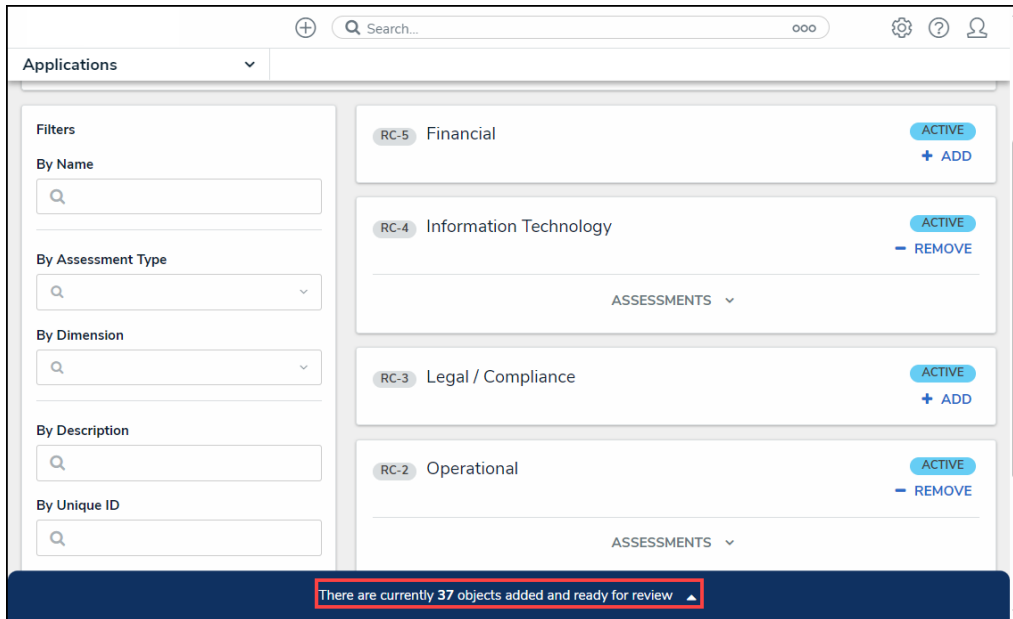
Search...

Applications

Filters

By Name

By Assessment Type

By Dimension

By Description

By Unique ID

RC-5 Financial
ACTIVE
+ ADD

RC-4 Information Technology
ACTIVE
− REMOVE
ASSESSMENTS

RC-3 Legal / Compliance
ACTIVE
+ ADD

RC-2 Operational
ACTIVE
− REMOVE
ASSESSMENTS

There are currently **37** objects added and ready for review